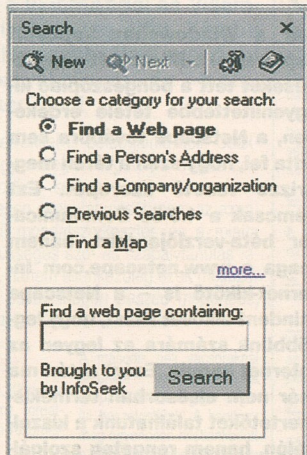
Search

New Next

Choose a category for your search:

Find a Web page

Find a Person's Address

Find a Company/organization

Previous Searches

Find a Map

more...

Find a web page containing:

Brought to you by InfoSeek

Search